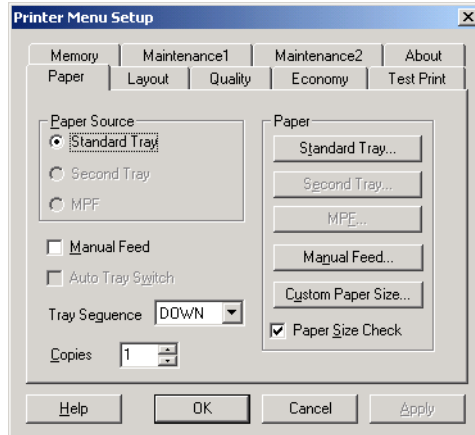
Printer Menu Setup

X

Memory
Maintenance1
Maintenance2
About
Paper
Layout
Quality
Economy
Test Print

Paper Source
Standard Tray
Second Tray
MPF

Manual Feed
Auto Tray Switch

Tray Sequence DOWN

Copies 1

Paper
Standard Tray...
Second Tray...
MPF...
Manual Feed...
Custom Paper Size...
Paper Size Check

Help
OK
Cancel
Apply